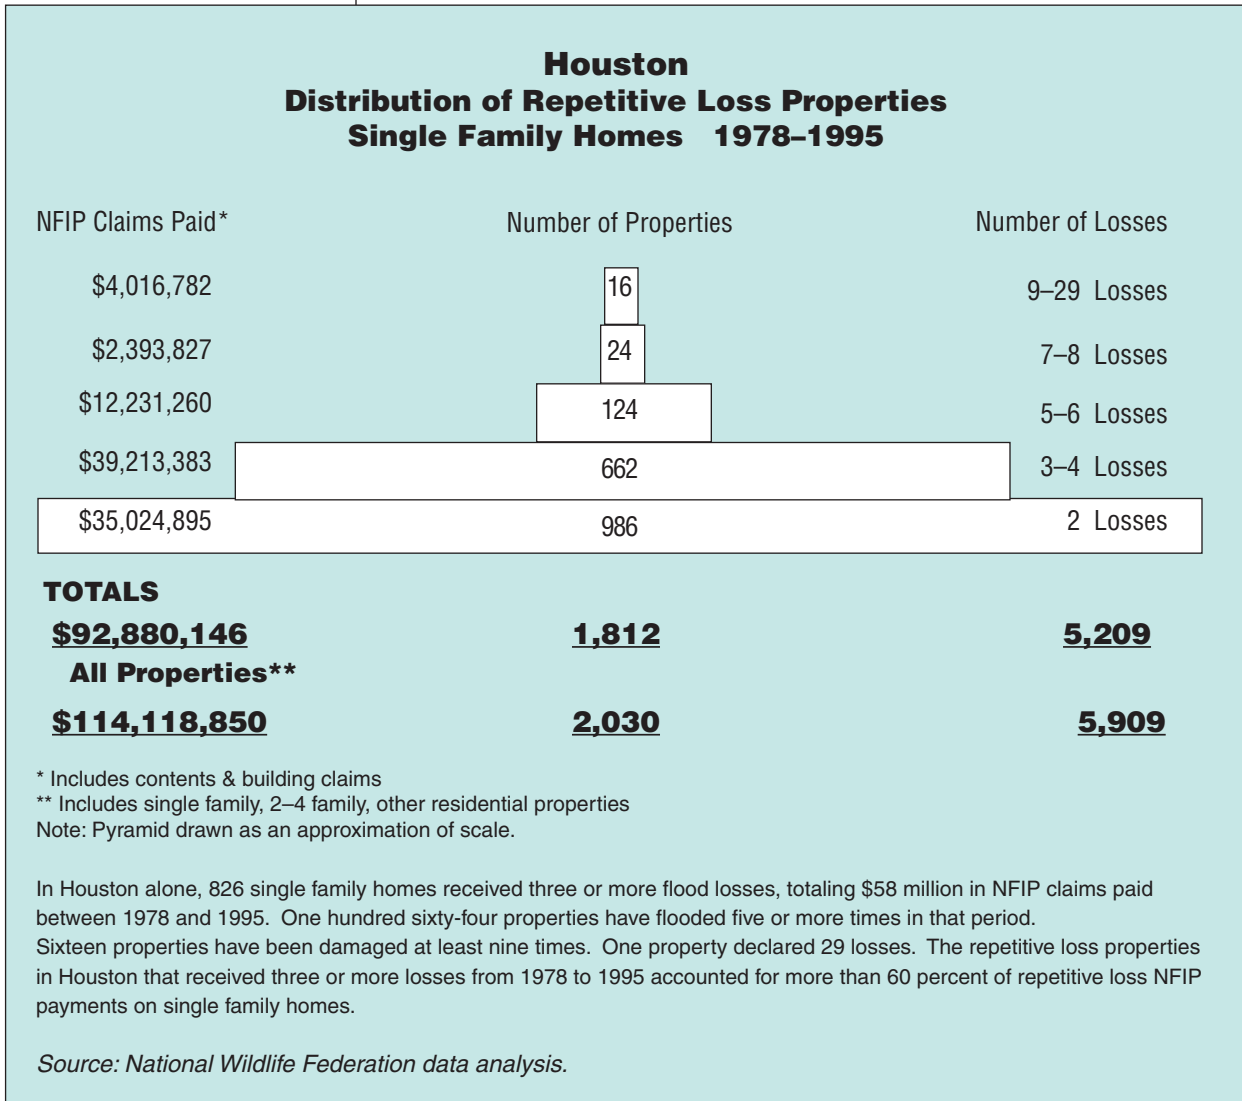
Houston
Distribution of Repetitive Loss Properties
Single Family Homes 1978–1995

| NFIP Claims Paid* | Number of Properties | Number of Losses |
|---|---|---|
| \$4,016,782 | 16 | 9–29 Losses |
| \$2,393,827 | 24 | 7–8 Losses |
| \$12,231,260 | 124 | 5–6 Losses |
| \$39,213,383 | 662 | 3–4 Losses |
| \$35,024,895 | 986 | 2 Losses |

TOTALS
\$92,880,146 1,812 5,209
All Properties**
\$114,118,850 2,030 5,909

* Includes contents & building claims
** Includes single family, 2–4 family, other residential properties
Note: Pyramid drawn as an approximation of scale.

In Houston alone, 826 single family homes received three or more flood losses, totaling \$58 million in NFIP claims paid between 1978 and 1995. One hundred sixty-four properties have flooded five or more times in that period. Sixteen properties have been damaged at least nine times. One property declared 29 losses. The repetitive loss properties in Houston that received three or more losses from 1978 to 1995 accounted for more than 60 percent of repetitive loss NFIP payments on single family homes.

Source: National Wildlife Federation data analysis.